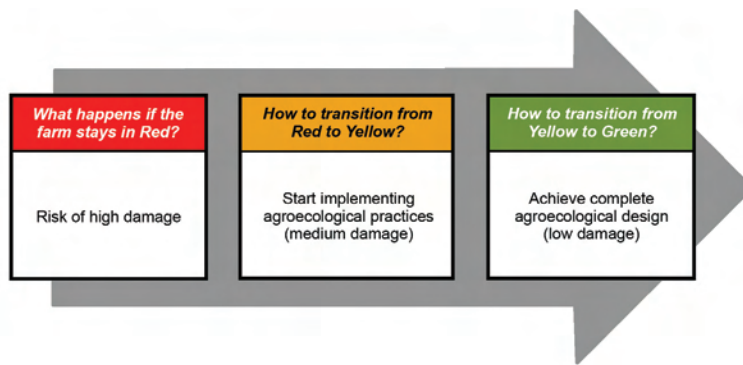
What happens if the farm stays in Red?

Risk of high damage

How to transition from Red to Yellow?

Start implementing agroecological practices (medium damage)

How to transition from Yellow to Green?

Achieve complete agroecological design (low damage)